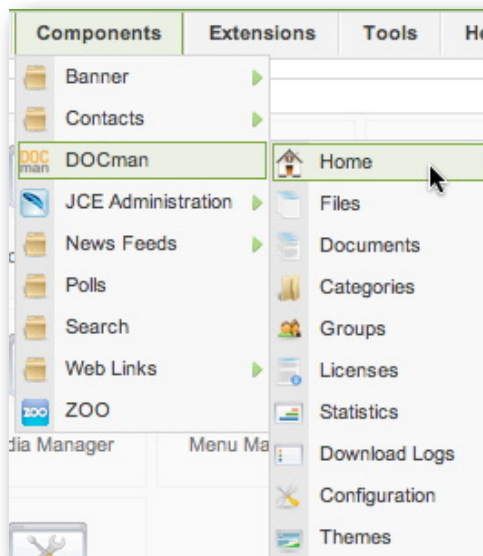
Components Extensions Tools H

Banner
Contacts
DOCman
JCE Administration
News Feeds
Polls
Search
Web Links
ZOO

Home
Files
Documents
Categories
Groups
Licenses
Statistics
Download Logs
Configuration
Themes

dia Manager
Menu Ma